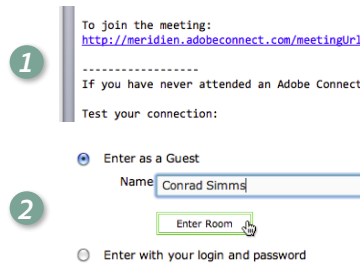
1

To join the meeting:
http://meridien.adobeconnect.com/meetingUrl

------------------
If you have never attended an Adobe Connect

Test your connection:

2

Enter as a Guest

Name Conrad Simms

Enter Room

Enter with your login and password